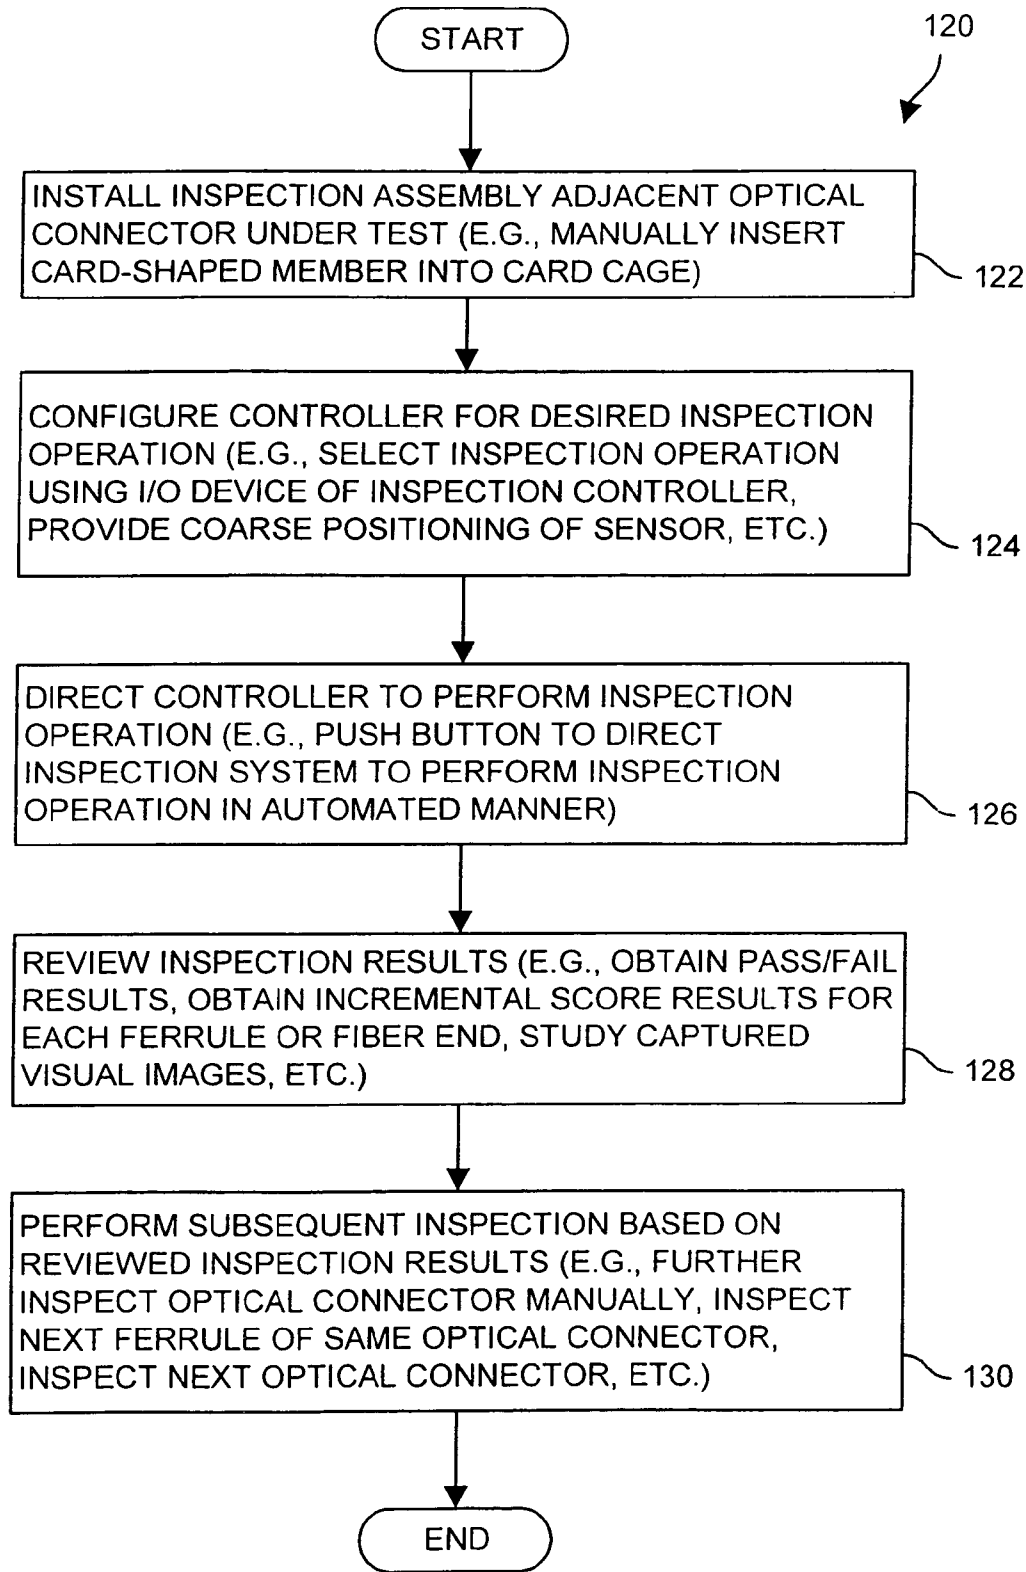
START

120

INSTALL INSPECTION ASSEMBLY ADJACENT OPTICAL CONNECTOR UNDER TEST (E.G., MANUALLY INSERT CARD-SHAPED MEMBER INTO CARD CAGE)

122

CONFIGURE CONTROLLER FOR DESIRED INSPECTION OPERATION (E.G., SELECT INSPECTION OPERATION USING I/O DEVICE OF INSPECTION CONTROLLER, PROVIDE COARSE POSITIONING OF SENSOR, ETC.)

124

DIRECT CONTROLLER TO PERFORM INSPECTION OPERATION (E.G., PUSH BUTTON TO DIRECT INSPECTION SYSTEM TO PERFORM INSPECTION OPERATION IN AUTOMATED MANNER)

126

REVIEW INSPECTION RESULTS (E.G., OBTAIN PASS/FAIL RESULTS, OBTAIN INCREMENTAL SCORE RESULTS FOR EACH FERRULE OR FIBER END, STUDY CAPTURED VISUAL IMAGES, ETC.)

128

PERFORM SUBSEQUENT INSPECTION BASED ON REVIEWED INSPECTION RESULTS (E.G., FURTHER INSPECT OPTICAL CONNECTOR MANUALLY, INSPECT NEXT FERRULE OF SAME OPTICAL CONNECTOR, INSPECT NEXT OPTICAL CONNECTOR, ETC.)

130

END